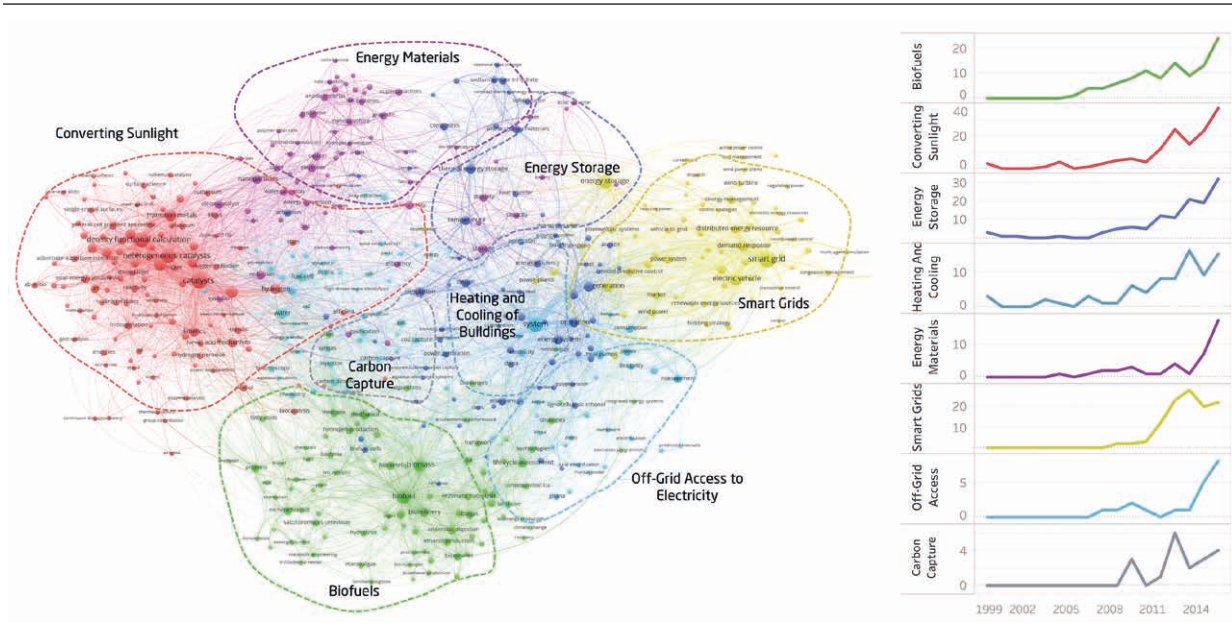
Energy Materials

Converting Sunlight

Energy Storage

Smart Grids

Heating and Cooling of Buildings

Carbon Capture

Off-Grid Access to Electricity

Biofuels

Biofuels
20
10
0

Converting Sunlight
40
20
0

Energy Storage
30
20
10

Heating And Cooling
10
0

Energy Materials
10
0

Smart Grids
20
10

Off-Grid Access
5
0

Carbon Capture
4
2
0

1999 2002 2005 2008 2011 2014